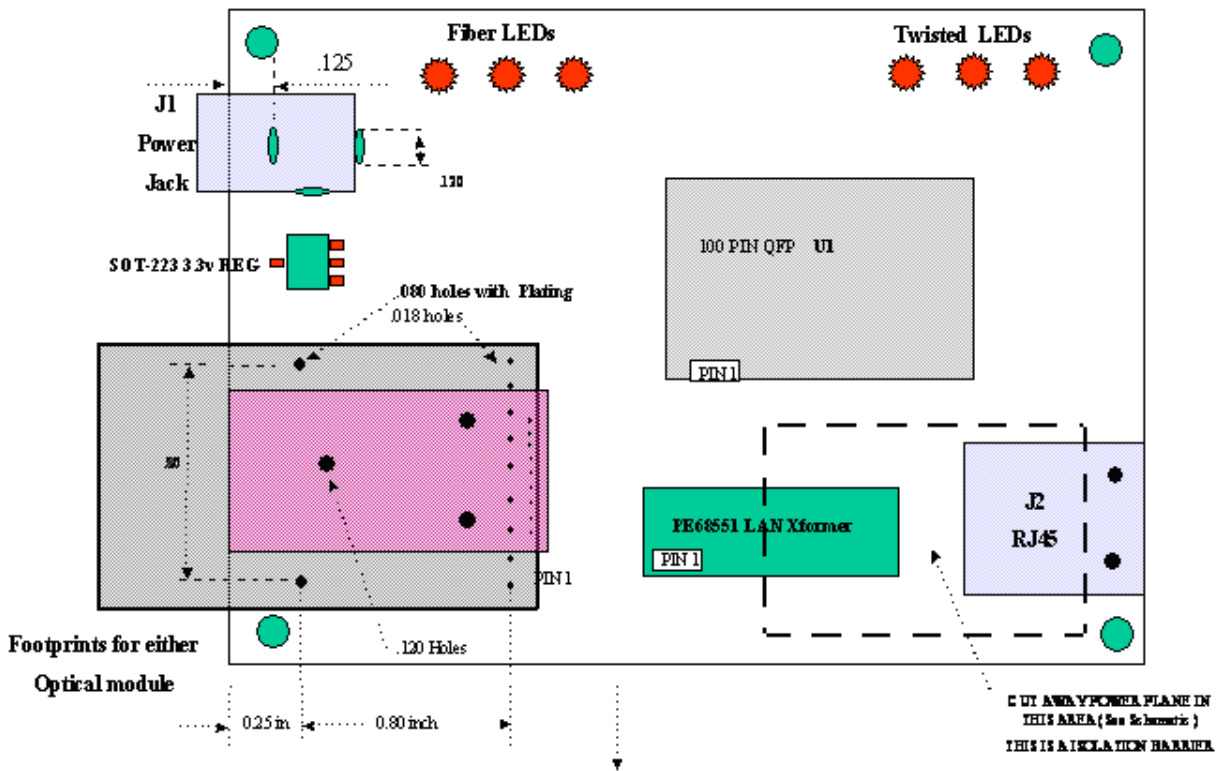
Fiber LEDs

Twisted LEDs

.125

J1

Power

Jack

.130

SOT-223 3.3v REG

100 PIN QFP U1

.080 holes with Plating

.018 holes

PIN 1

.80

PE68551 LAN Xformer

PIN 1

J2

RJ45

PIN 1

.120 Holes

Footprints for either

Optical module

0.25 in

0.80 inch

CUT AWAY POWER PLANE IN THIS AREA (See Schematic)

THIS IS A ISOLATION BARRIER